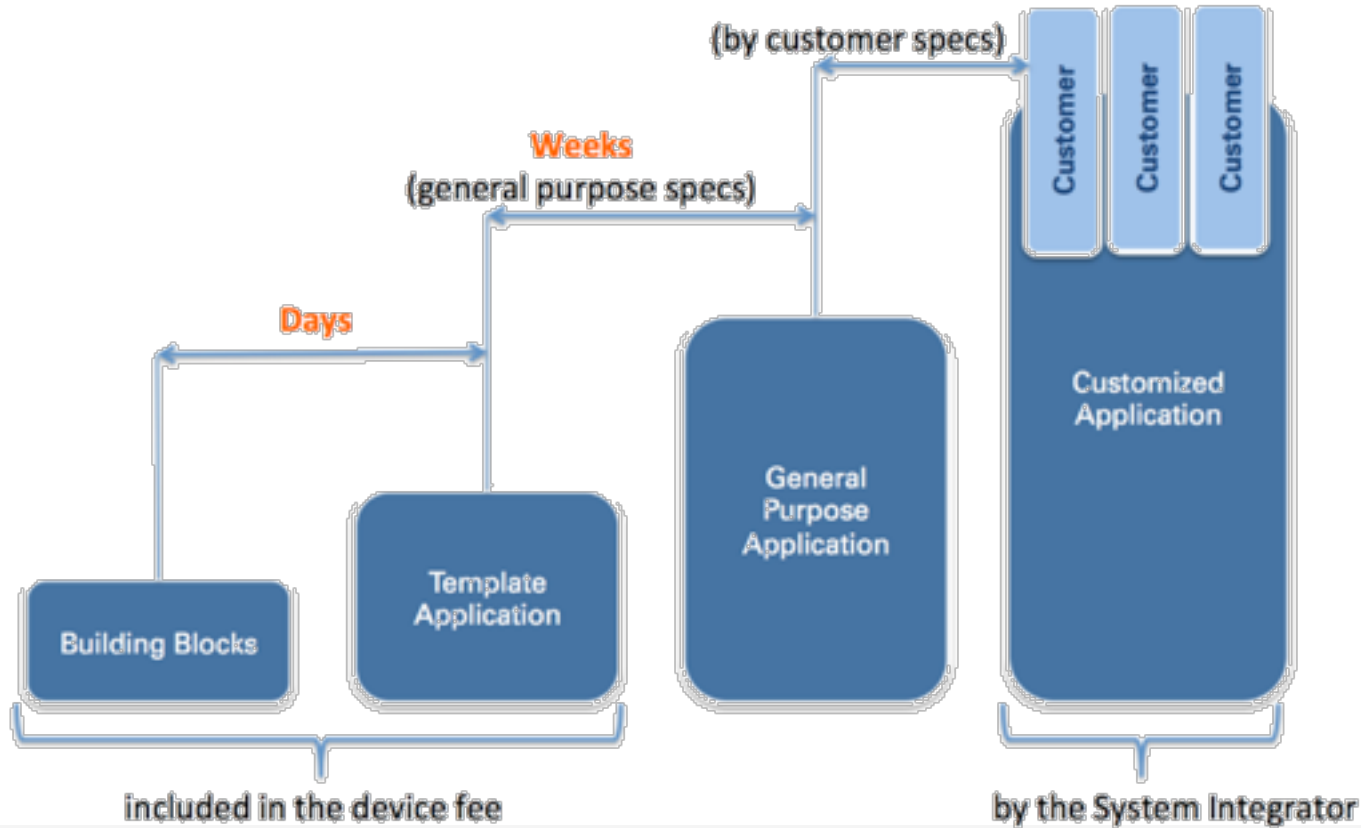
(by customer specs)

Customer

Customer

Customer

Weeks
(general purpose specs)

Days

Customized Application

General Purpose Application

Template Application

Building Blocks

included in the device fee

by the System Integrator